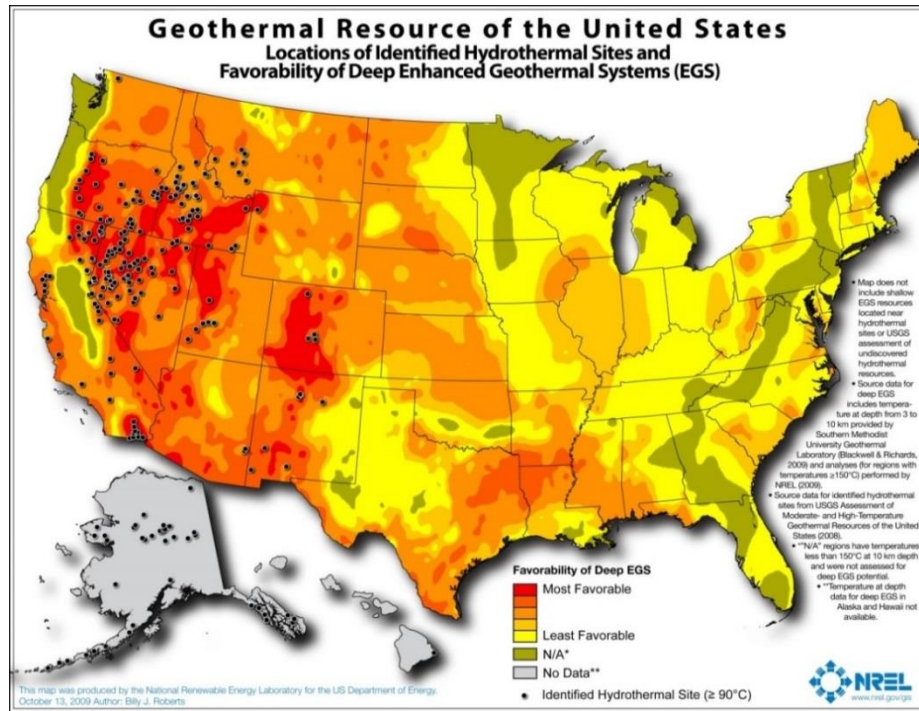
Geothermal Resource of the United States
Locations of Identified Hydrothermal Sites and Favorability of Deep Enhanced Geothermal Systems (EGS)

• Map does not include shallow EGS resources located near hydrothermal sites or USGS assessment of undiscovered hydrothermal resources.
• Source data for deep EGS includes temperature at depth from 3 to 10 km provided by Southern Methodist University Geothermal Laboratory (Blackwell & Richards, 2009) and analyses (for regions with temperatures ≥150°C) performed by NREL (2009).
• Source data for identified hydrothermal sites from USGS Assessment of Moderate- and High-Temperature Geothermal Resources of the United States (2008).
• *"N/A" regions have temperatures less than 150°C at 10 km depth and were not assessed for deep EGS potential.
• **Temperature at depth data for deep EGS in Alaska and Hawaii not available.

Favorability of Deep EGS
Most Favorable
Least Favorable
N/A*
No Data**
• Identified Hydrothermal Site (≥ 90°C)

This map was produced by the National Renewable Energy Laboratory for the US Department of Energy.
October 13, 2009 Author: Billy J. Roberts

NREL
www.nrel.gov/gis